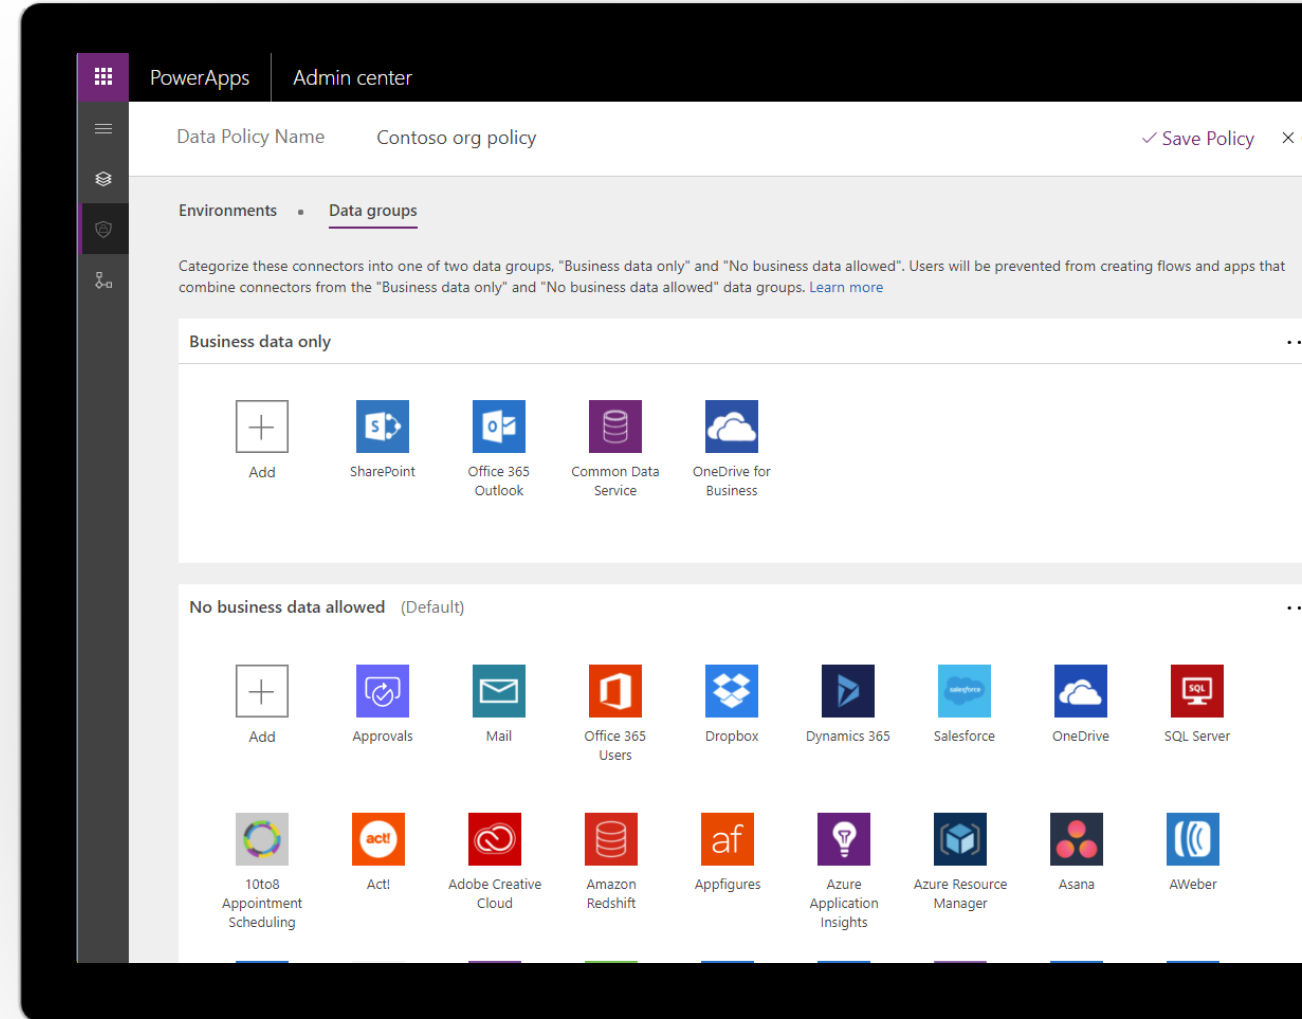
PowerApps | Admin center

Data Policy Name    Contoso org policy    Save Policy ×

Environments • Data groups

Categorize these connectors into one of two data groups, "Business data only" and "No business data allowed". Users will be prevented from creating flows and apps that combine connectors from the "Business data only" and "No business data allowed" data groups. Learn more

Business data only

Add
SharePoint
Office 365 Outlook
Common Data Service
OneDrive for Business

No business data allowed (Default)

Add
Approvals
Mail
Office 365 Users
Dropbox
Dynamics 365
Salesforce
OneDrive
SQL Server
10to8 Appointment Scheduling
Act!
Adobe Creative Cloud
Amazon Redshift
Appfigures
Azure Application Insights
Azure Resource Manager
Asana
AWeber